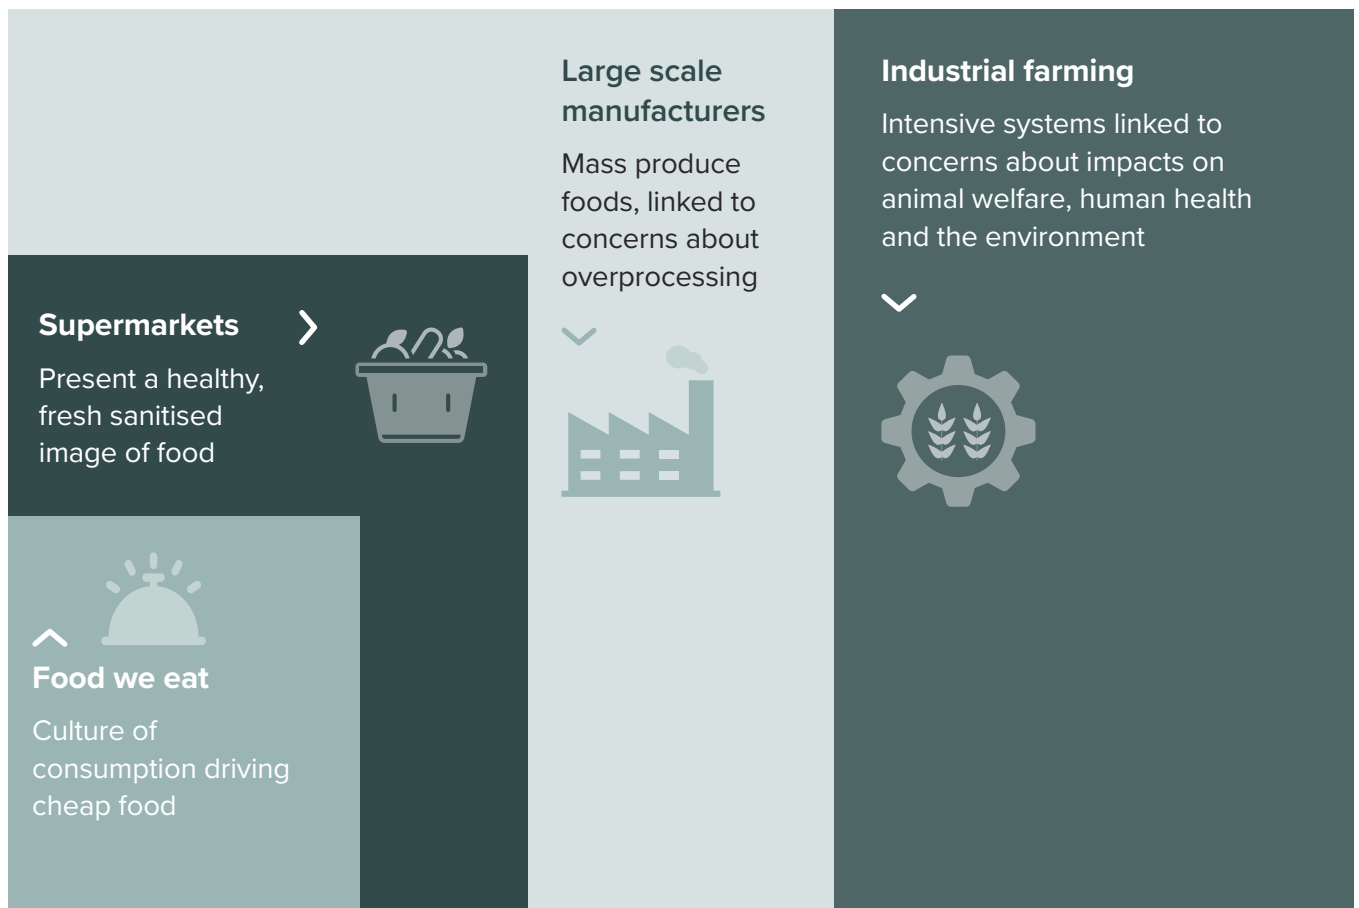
Industrial farming

Intensive systems linked to concerns about impacts on animal welfare, human health and the environment

Large scale manufacturers

Mass produce foods, linked to concerns about overprocessing

Supermarkets

Present a healthy, fresh sanitised image of food

Food we eat

Culture of consumption driving cheap food